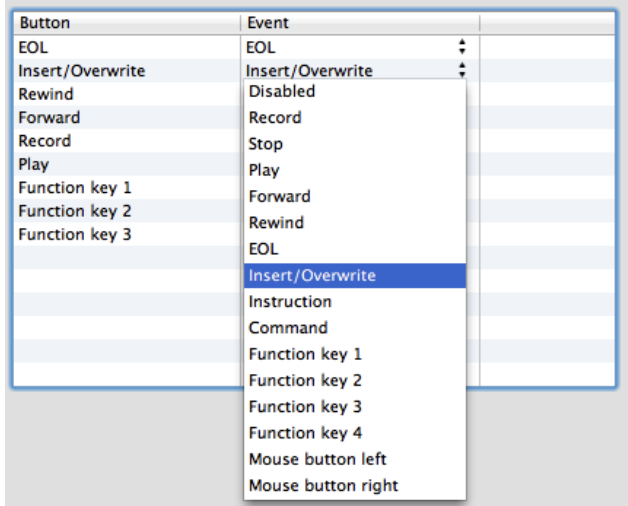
| Button | Event |
|---|---|
| EOL | EOL |
| Insert/Overwrite | Insert/Overwrite |
| Rewind | |
| Forward | |
| Record | |
| Play | |
| Function key 1 | |
| Function key 2 | |
| Function key 3 | |

Disabled
Record
Stop
Play
Forward
Rewind
EOL
Insert/Overwrite
Instruction
Command
Function key 1
Function key 2
Function key 3
Function key 4
Mouse button left
Mouse button right